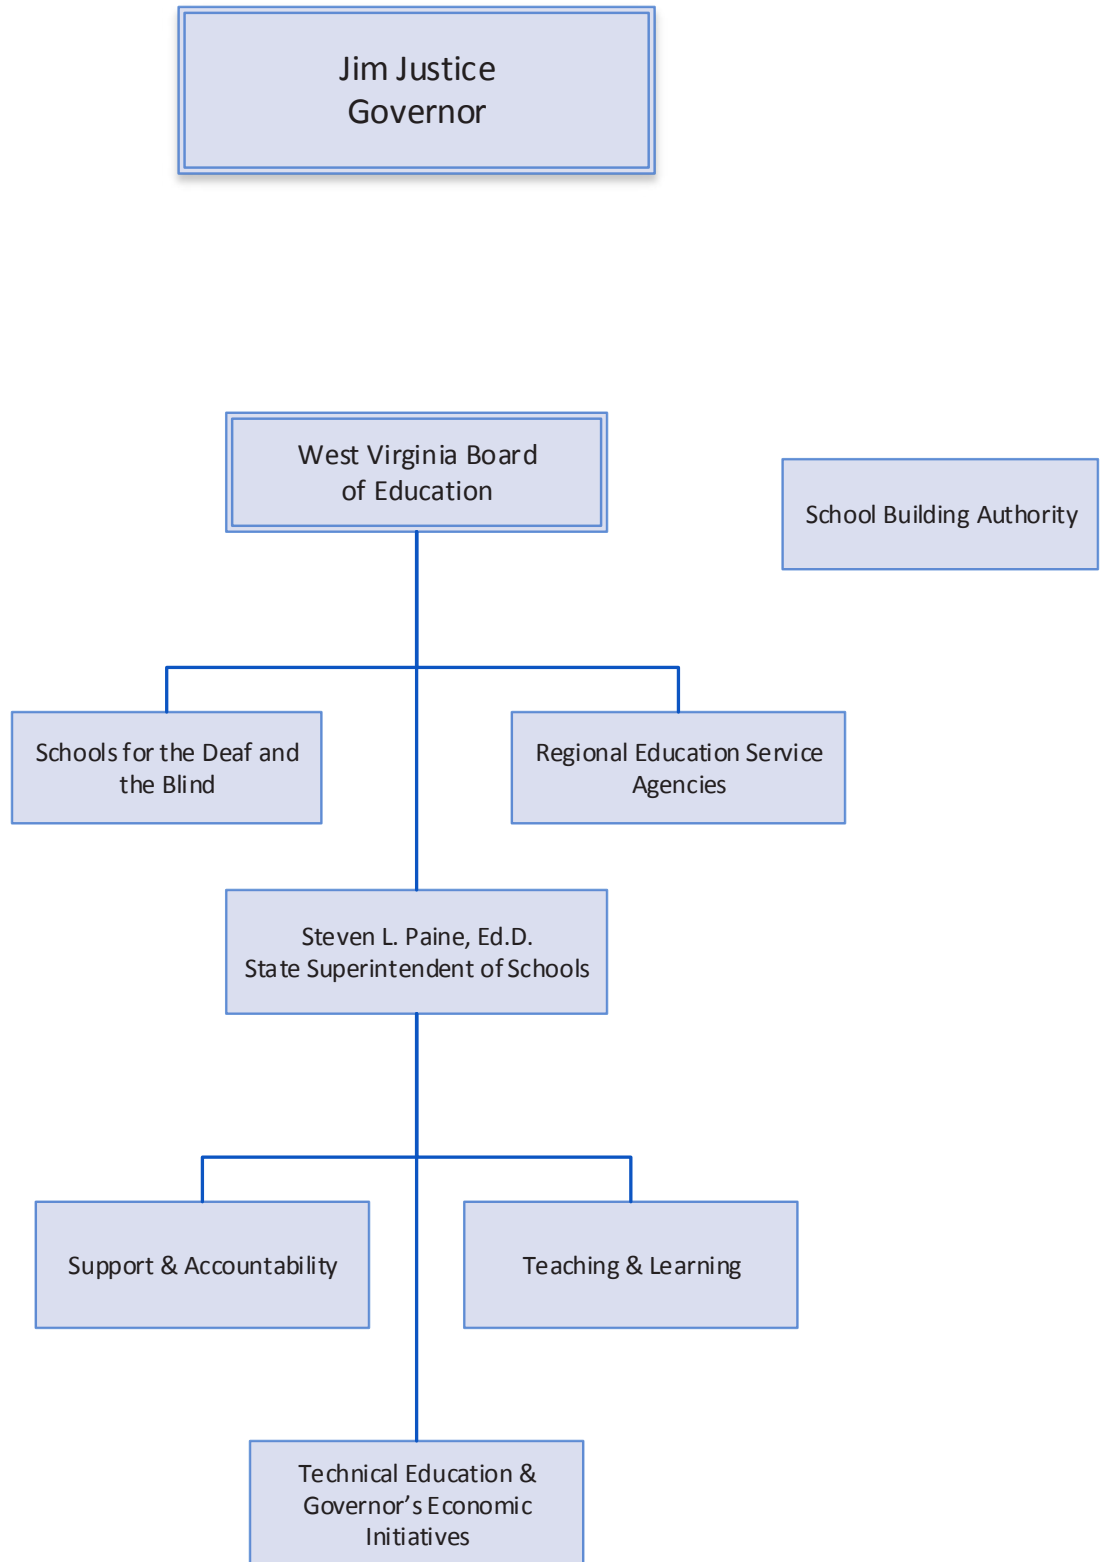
Jim Justice
Governor

West Virginia Board of Education

School Building Authority

Schools for the Deaf and the Blind

Regional Education Service Agencies

Steven L. Paine, Ed.D.
State Superintendent of Schools

Support & Accountability

Teaching & Learning

Technical Education & Governor's Economic Initiatives